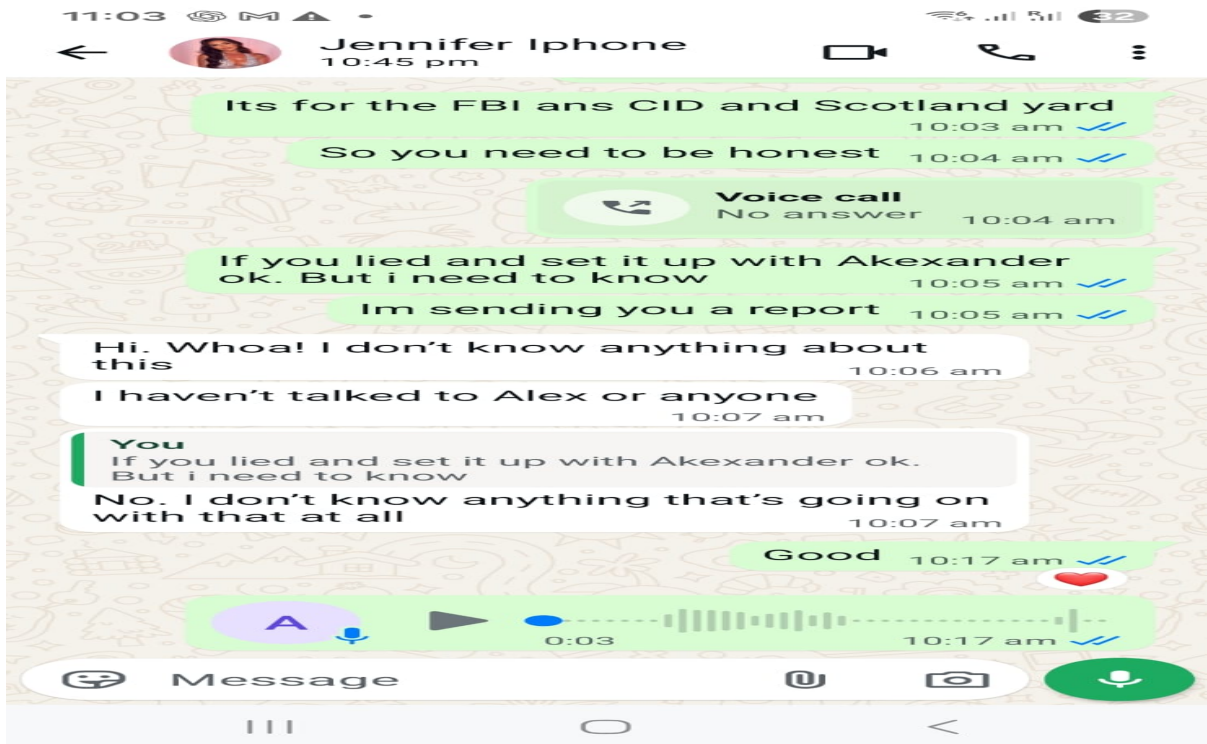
11:03

32

Jennifer Iphone
10:45 pm

Its for the FBI ans CID and Scotland yard
10:03 am

So you need to be honest
10:04 am

Voice call
No answer
10:04 am

If you lied and set it up with Akexander ok. But i need to know
10:05 am

Im sending you a report
10:05 am

Hi. Whoa! I don't know anything about this
10:06 am

I haven't talked to Alex or anyone
10:07 am

You
If you lied and set it up with Akexander ok. But i need to know

No. I don't know anything that's going on with that at all
10:07 am

Good
10:17 am

A
0:03
10:17 am

Message